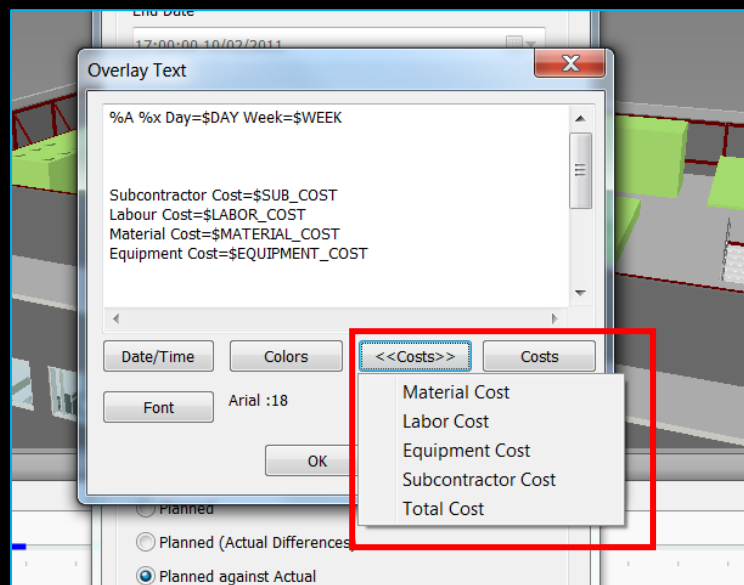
End Date

17:00:00 10/02/2011

Overlay Text

%A %x Day=$DAY Week=$WEEK

Subcontractor Cost=$SUB_COST
Labour Cost=$LABOR_COST
Material Cost=$MATERIAL_COST
Equipment Cost=$EQUIPMENT_COST

Date/Time

Colors

<<Costs>>

Costs

Font

Arial :18

OK

Material Cost
Labor Cost
Equipment Cost
Subcontractor Cost
Total Cost

Planned

Planned (Actual Differences)

Planned against Actual